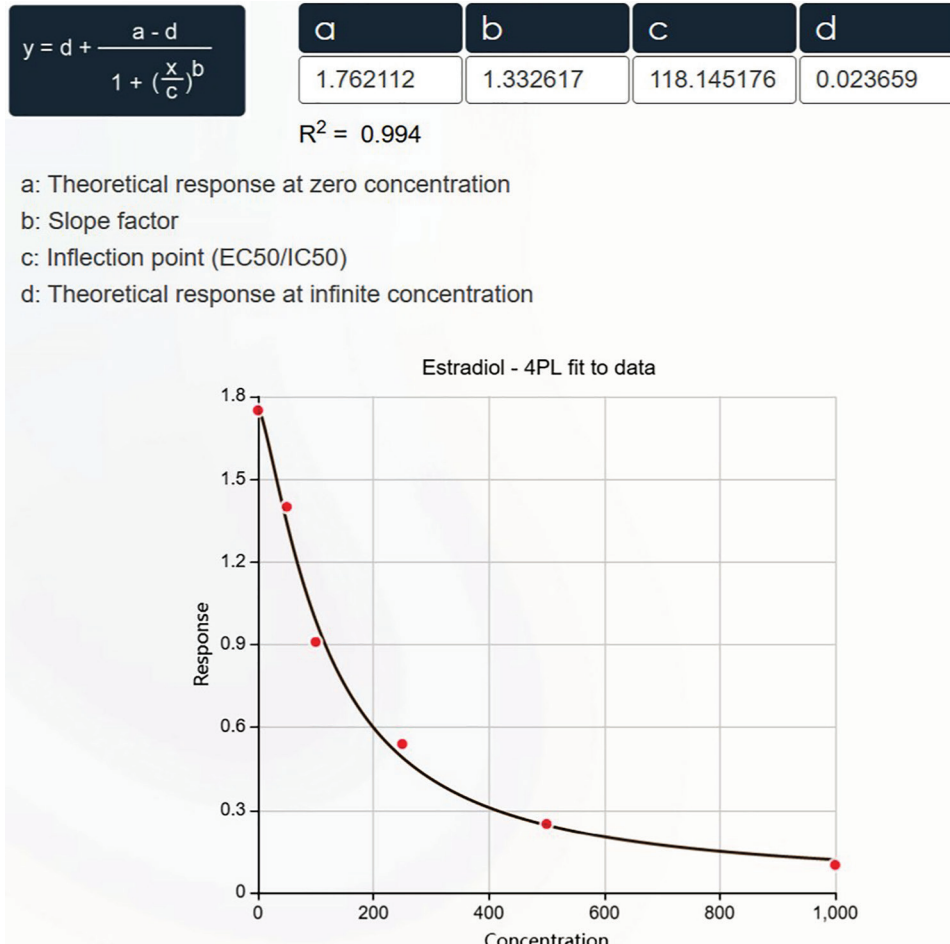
$y = d + \frac{a - d}{1 + (\frac{x}{c})^b}$

| a | b | c | d |
|---|---|---|---|
| 1.762112 | 1.332617 | 118.145176 | 0.023659 |

$R^2 = 0.994$

a: Theoretical response at zero concentration

b: Slope factor

c: Inflection point (EC50/IC50)

d: Theoretical response at infinite concentration

Estradiol - 4PL fit to data

1.8
1.5
1.2
0.9
0.6
0.3
0

Response

0
200
400
600
800
1,000

Concentration